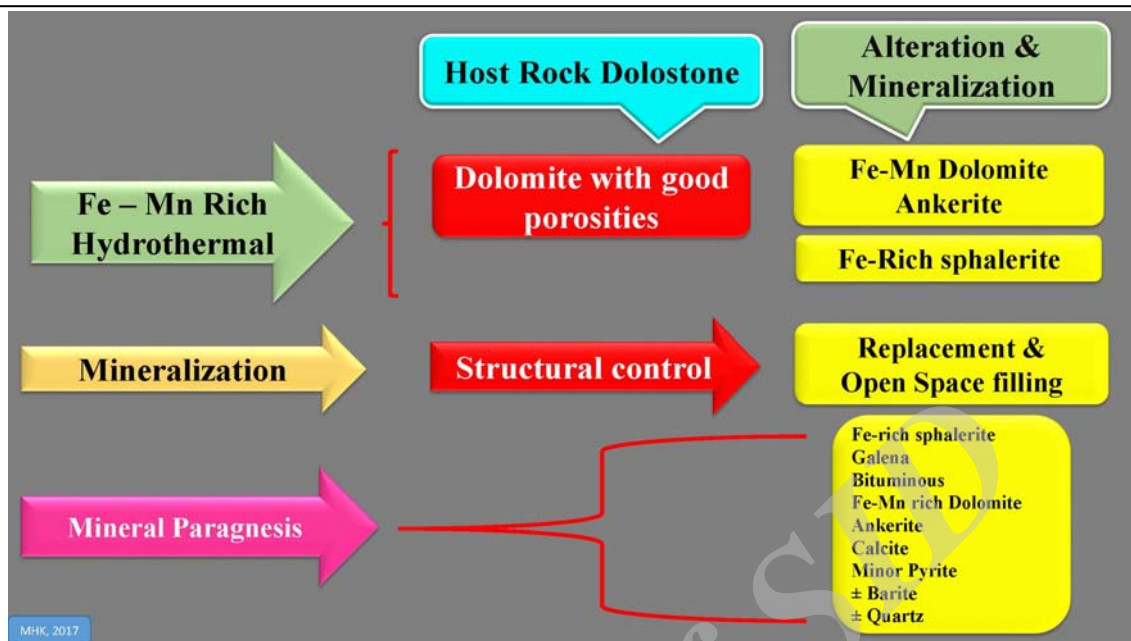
Host Rock Dolostone

Alteration & Mineralization

Fe – Mn Rich Hydrothermal

Dolomite with good porosities

Fe-Mn Dolomite Ankerite

Fe-Rich sphalerite

Mineralization

Structural control

Replacement & Open Space filling

Mineral Paragnesis

Fe-rich sphalerite
Galena
Bituminous
Fe-Mn rich Dolomite
Ankerite
Calcite
Minor Pyrite
± Barite
± Quartz

MHK, 2017